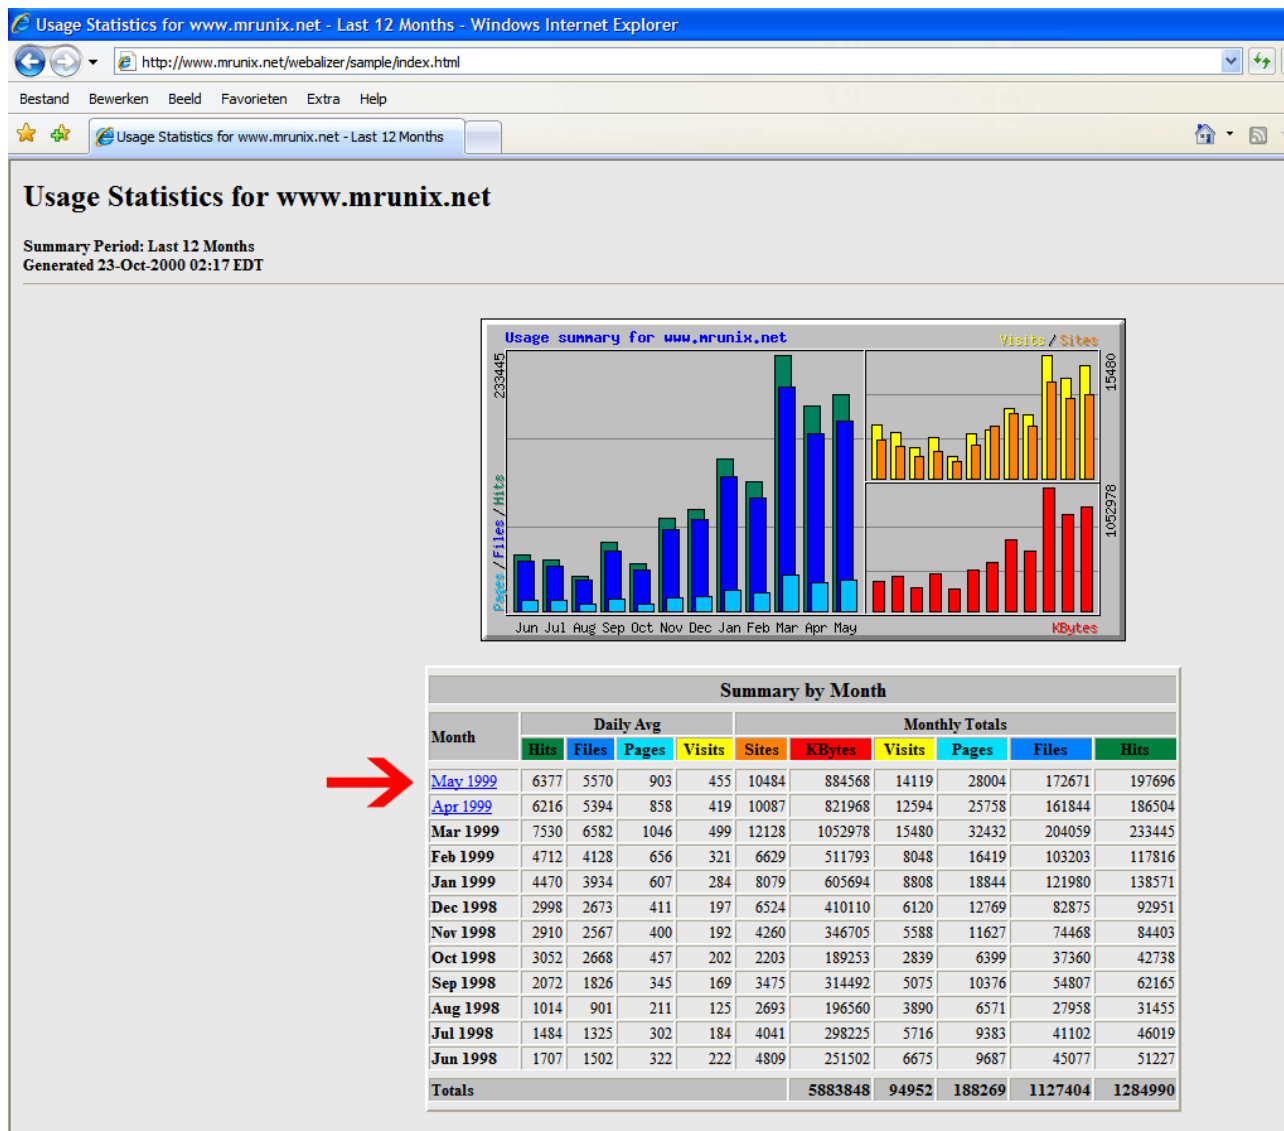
Usage Statistics for www.mrunix.net - Last 12 Months - Windows Internet Explorer

http://www.mrunix.net/webalizer/sample/index.html

Bestand Bewerken Beeld Favorieten Extra Help

Usage Statistics for www.mrunix.net - Last 12 Months

# Usage Statistics for www.mrunix.net

Summary Period: Last 12 Months
Generated 23-Oct-2000 02:17 EDT

Usage summary for www.mrunix.net
Visits / Sites
233445
Pages / Files / Hits
15480
1052978
Jun Jul Aug Sep Oct Nov Dec Jan Feb Mar Apr May
KBytes

Summary by Month

| Month | Daily Avg | | | | Monthly Totals | | | | | |
|---|---|---|---|---|---|---|---|---|---|---|
| | Hits | Files | Pages | Visits | Sites | KBytes | Visits | Pages | Files | Hits |
| May 1999 | 6377 | 5570 | 903 | 455 | 10484 | 884568 | 14119 | 28004 | 172671 | 197696 |
| Apr 1999 | 6216 | 5394 | 858 | 419 | 10087 | 821968 | 12594 | 25758 | 161844 | 186504 |
| Mar 1999 | 7530 | 6582 | 1046 | 499 | 12128 | 1052978 | 15480 | 32432 | 204059 | 233445 |
| Feb 1999 | 4712 | 4128 | 656 | 321 | 6629 | 511793 | 8048 | 16419 | 103203 | 117816 |
| Jan 1999 | 4470 | 3934 | 607 | 284 | 8079 | 605694 | 8808 | 18844 | 121980 | 138571 |
| Dec 1998 | 2998 | 2673 | 411 | 197 | 6524 | 410110 | 6120 | 12769 | 82875 | 92951 |
| Nov 1998 | 2910 | 2567 | 400 | 192 | 4260 | 346705 | 5588 | 11627 | 74468 | 84403 |
| Oct 1998 | 3052 | 2668 | 457 | 202 | 2203 | 189253 | 2839 | 6399 | 37360 | 42738 |
| Sep 1998 | 2072 | 1826 | 345 | 169 | 3475 | 314492 | 5075 | 10376 | 54807 | 62165 |
| Aug 1998 | 1014 | 901 | 211 | 125 | 2693 | 196560 | 3890 | 6571 | 27958 | 31455 |
| Jul 1998 | 1484 | 1325 | 302 | 184 | 4041 | 298225 | 5716 | 9383 | 41102 | 46019 |
| Jun 1998 | 1707 | 1502 | 322 | 222 | 4809 | 251502 | 6675 | 9687 | 45077 | 51227 |
| Totals | | | | | | 5883848 | 94952 | 188269 | 1127404 | 1284990 |